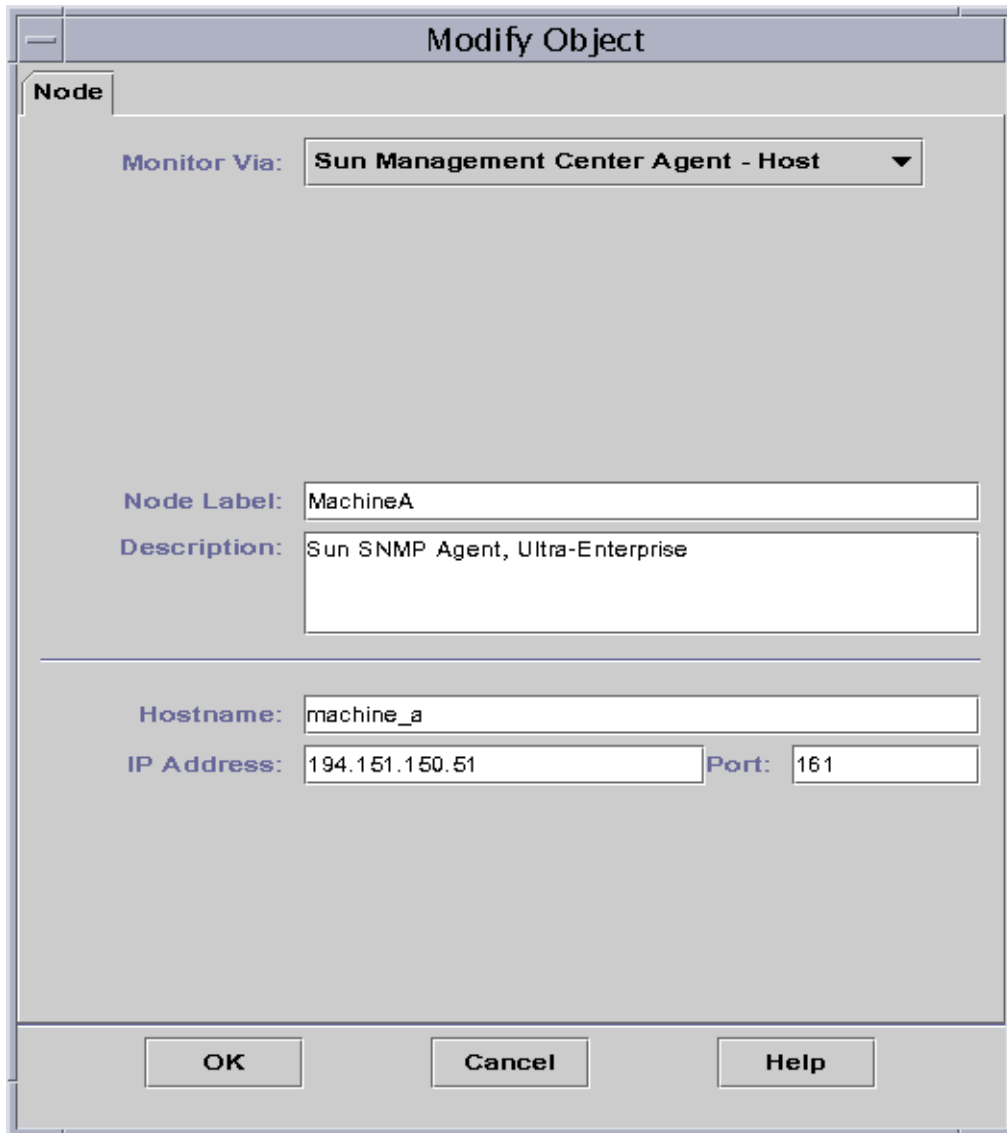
Modify Object

Node

Monitor Via: Sun Management Center Agent - Host

Node Label: MachineA

Description: Sun SNMP Agent, Ultra-Enterprise

Hostname: machine_a

IP Address: 194.151.150.51 Port: 161

OK Cancel Help